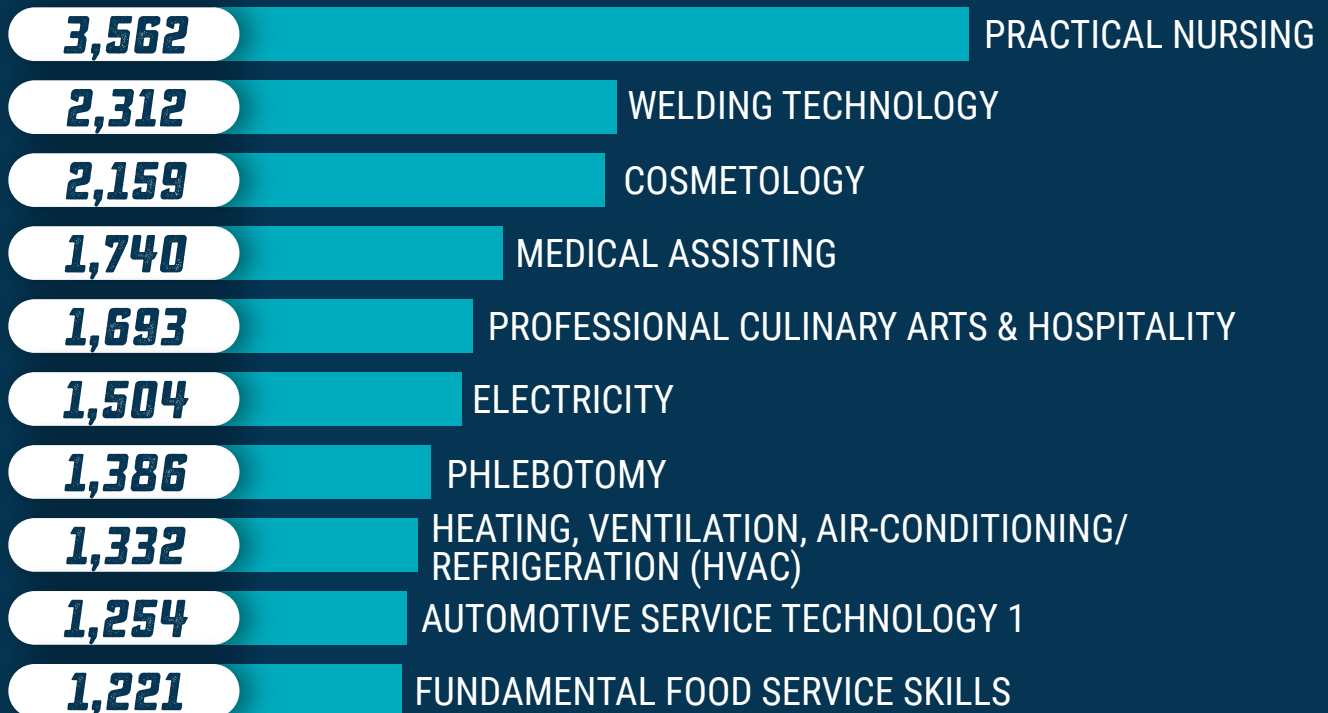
| | |
|---|---|
| 3,562 | PRACTICAL NURSING |
| 2,312 | WELDING TECHNOLOGY |
| 2,159 | COSMETOLOGY |
| 1,740 | MEDICAL ASSISTING |
| 1,693 | PROFESSIONAL CULINARY ARTS & HOSPITALITY |
| 1,504 | ELECTRICITY |
| 1,386 | PHLEBOTOMY |
| 1,332 | HEATING, VENTILATION, AIR-CONDITIONING/ REFRIGERATION (HVAC) |
| 1,254 | AUTOMOTIVE SERVICE TECHNOLOGY 1 |
| 1,221 | FUNDAMENTAL FOOD SERVICE SKILLS |